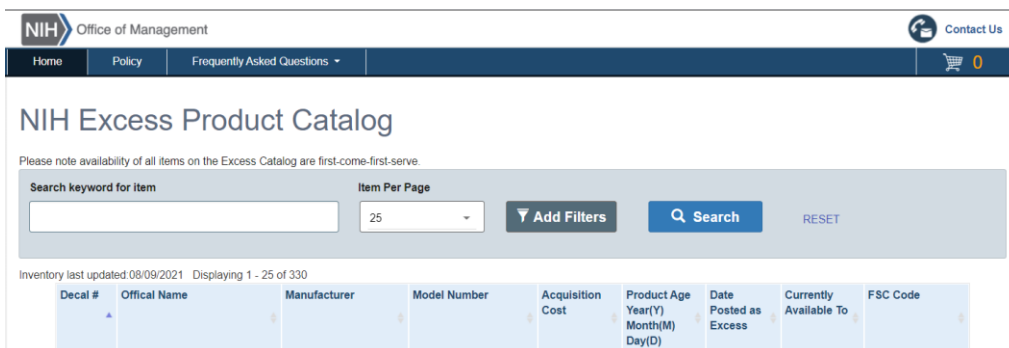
NIH Office of Management

Contact Us

Home Policy Frequently Asked Questions

0

NIH Excess Product Catalog

Please note availability of all items on the Excess Catalog are first-come-first-serve.

Search keyword for item

Item Per Page

25

Add Filters

Search

RESET

Inventory last updated:08/09/2021 Displaying 1 - 25 of 330

| Decal # | Offical Name | Manufacturer | Model Number | Acquisition Cost | Product Age Year(Y) Month(M) Day(D) | Date Posted as Excess | Currently Available To | FSC Code |
|---|---|---|---|---|---|---|---|---|